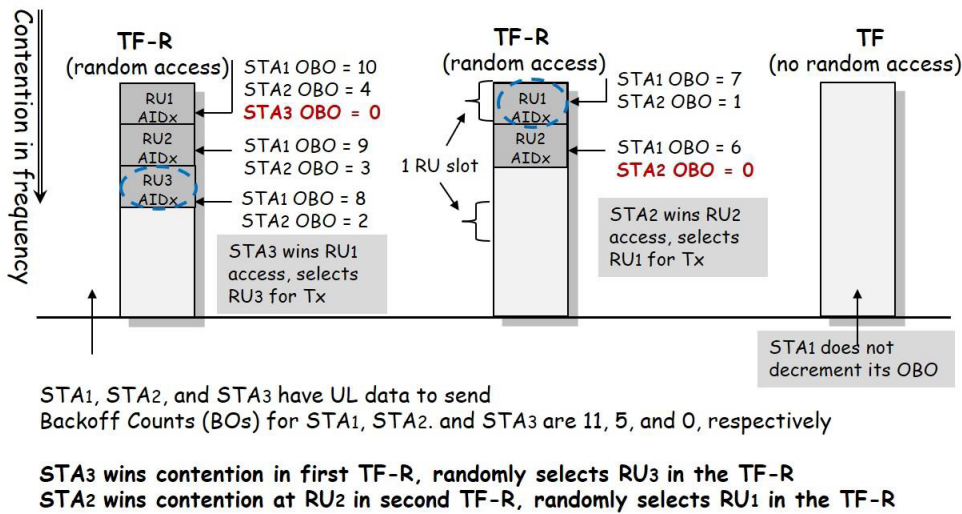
Contention in frequency

TF-R
(random access)

RU1
AIDx

RU2
AIDx

RU3
AIDx

STA1 OBO = 10
STA2 OBO = 4
STA3 OBO = 0

STA1 OBO = 9
STA2 OBO = 3

STA1 OBO = 8
STA2 OBO = 2

STA3 wins RU1 access, selects RU3 for Tx

TF-R
(random access)

RU1
AIDx

RU2
AIDx

1 RU slot

STA1 OBO = 7
STA2 OBO = 1

STA1 OBO = 6
STA2 OBO = 0

STA2 wins RU2 access, selects RU1 for Tx

TF
(no random access)

STA1 does not decrement its OBO

STA1, STA2, and STA3 have UL data to send
Backoff Counts (BOs) for STA1, STA2. and STA3 are 11, 5, and 0, respectively

STA3 wins contention in first TF-R, randomly selects RU3 in the TF-R
STA2 wins contention at RU2 in second TF-R, randomly selects RU1 in the TF-R